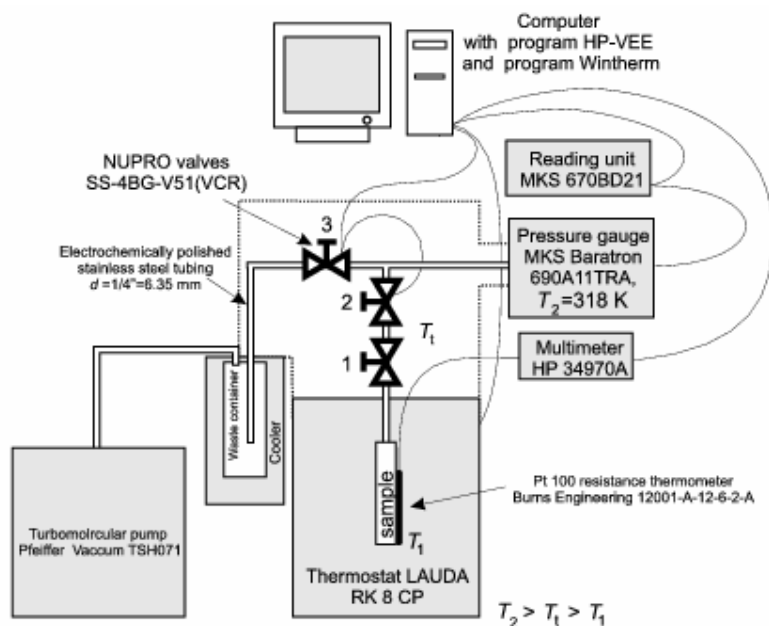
Computer with program HP-VEE and program Wintherm

Reading unit MKS 670BD21

NUPRO valves SS-4BG-V51(VCR)

3

Pressure gauge MKS Baratron 690A11TRA, $T_2$=318 K

Electrochemically polished stainless steel tubing $d$ =1/4"=6.35 mm

2

$T_t$

1

Multimeter HP 34970A

Waste container

Cooler

Pt 100 resistance thermometer Burns Engineering 12001-A-12-6-2-A

sample

$T_1$

Turbomolrcular pump Pfeiffer Vaccum TSH071

Thermostat LAUDA RK 8 CP

$T_2 > T_t > T_1$